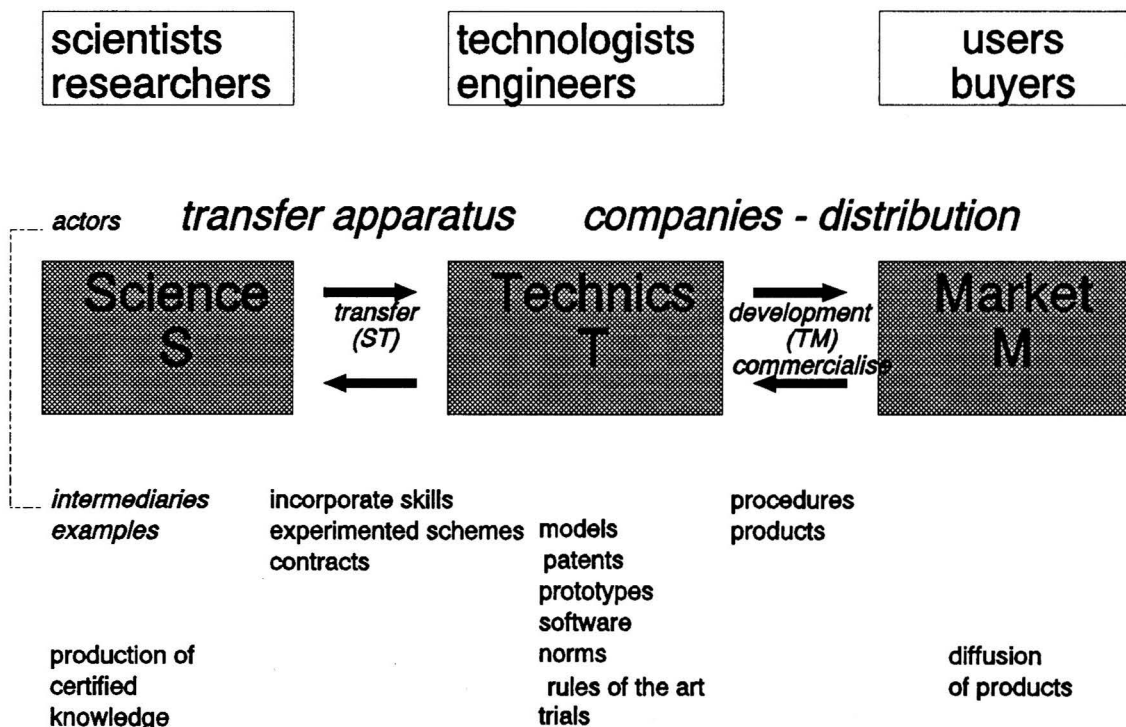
scientists
researchers

technologists
engineers

users
buyers

actors

transfer apparatus

companies - distribution

Science
S

transfer
(ST)

Technics
T

development
(TM)
commercialise

Market
M

intermediaries
examples

incorporate skills
experimented schemes
contracts

models
patents
prototypes
software
norms
rules of the art
trials

procedures
products

production of
certified
knowledge

diffusion
of products